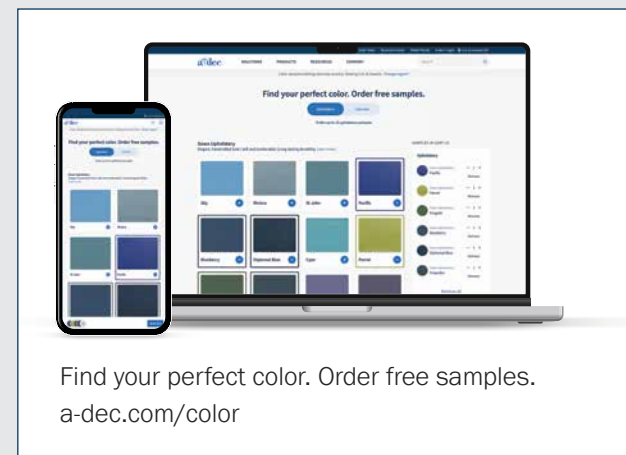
Find your perfect color. Order free samples.

Seven Upholstery

Sky

Mutiny

St. John

Pacific

Blueberry

Diplomat Blue

Cyan

Fennel

Find your perfect color. Order free samples.

Find your perfect color. Order free samples.
a-dec.com/color